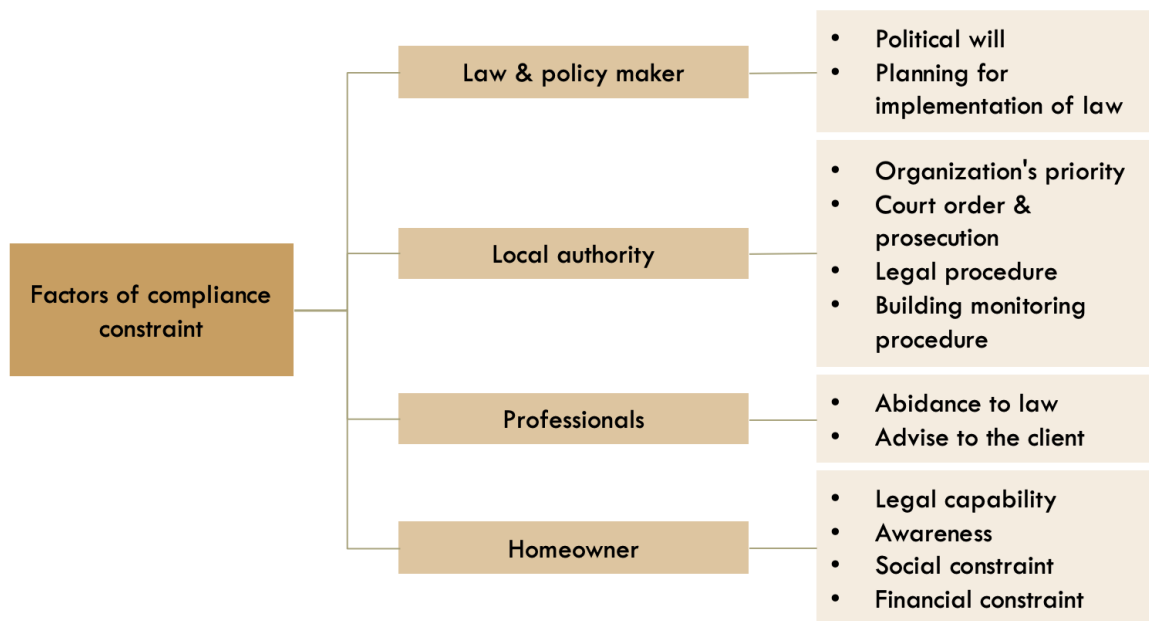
Factors of compliance constraint

Law & policy maker
- Political will
- Planning for implementation of law

Local authority
- Organization's priority
- Court order & prosecution
- Legal procedure
- Building monitoring procedure

Professionals
- Abidance to law
- Advise to the client

Homeowner
- Legal capability
- Awareness
- Social constraint
- Financial constraint